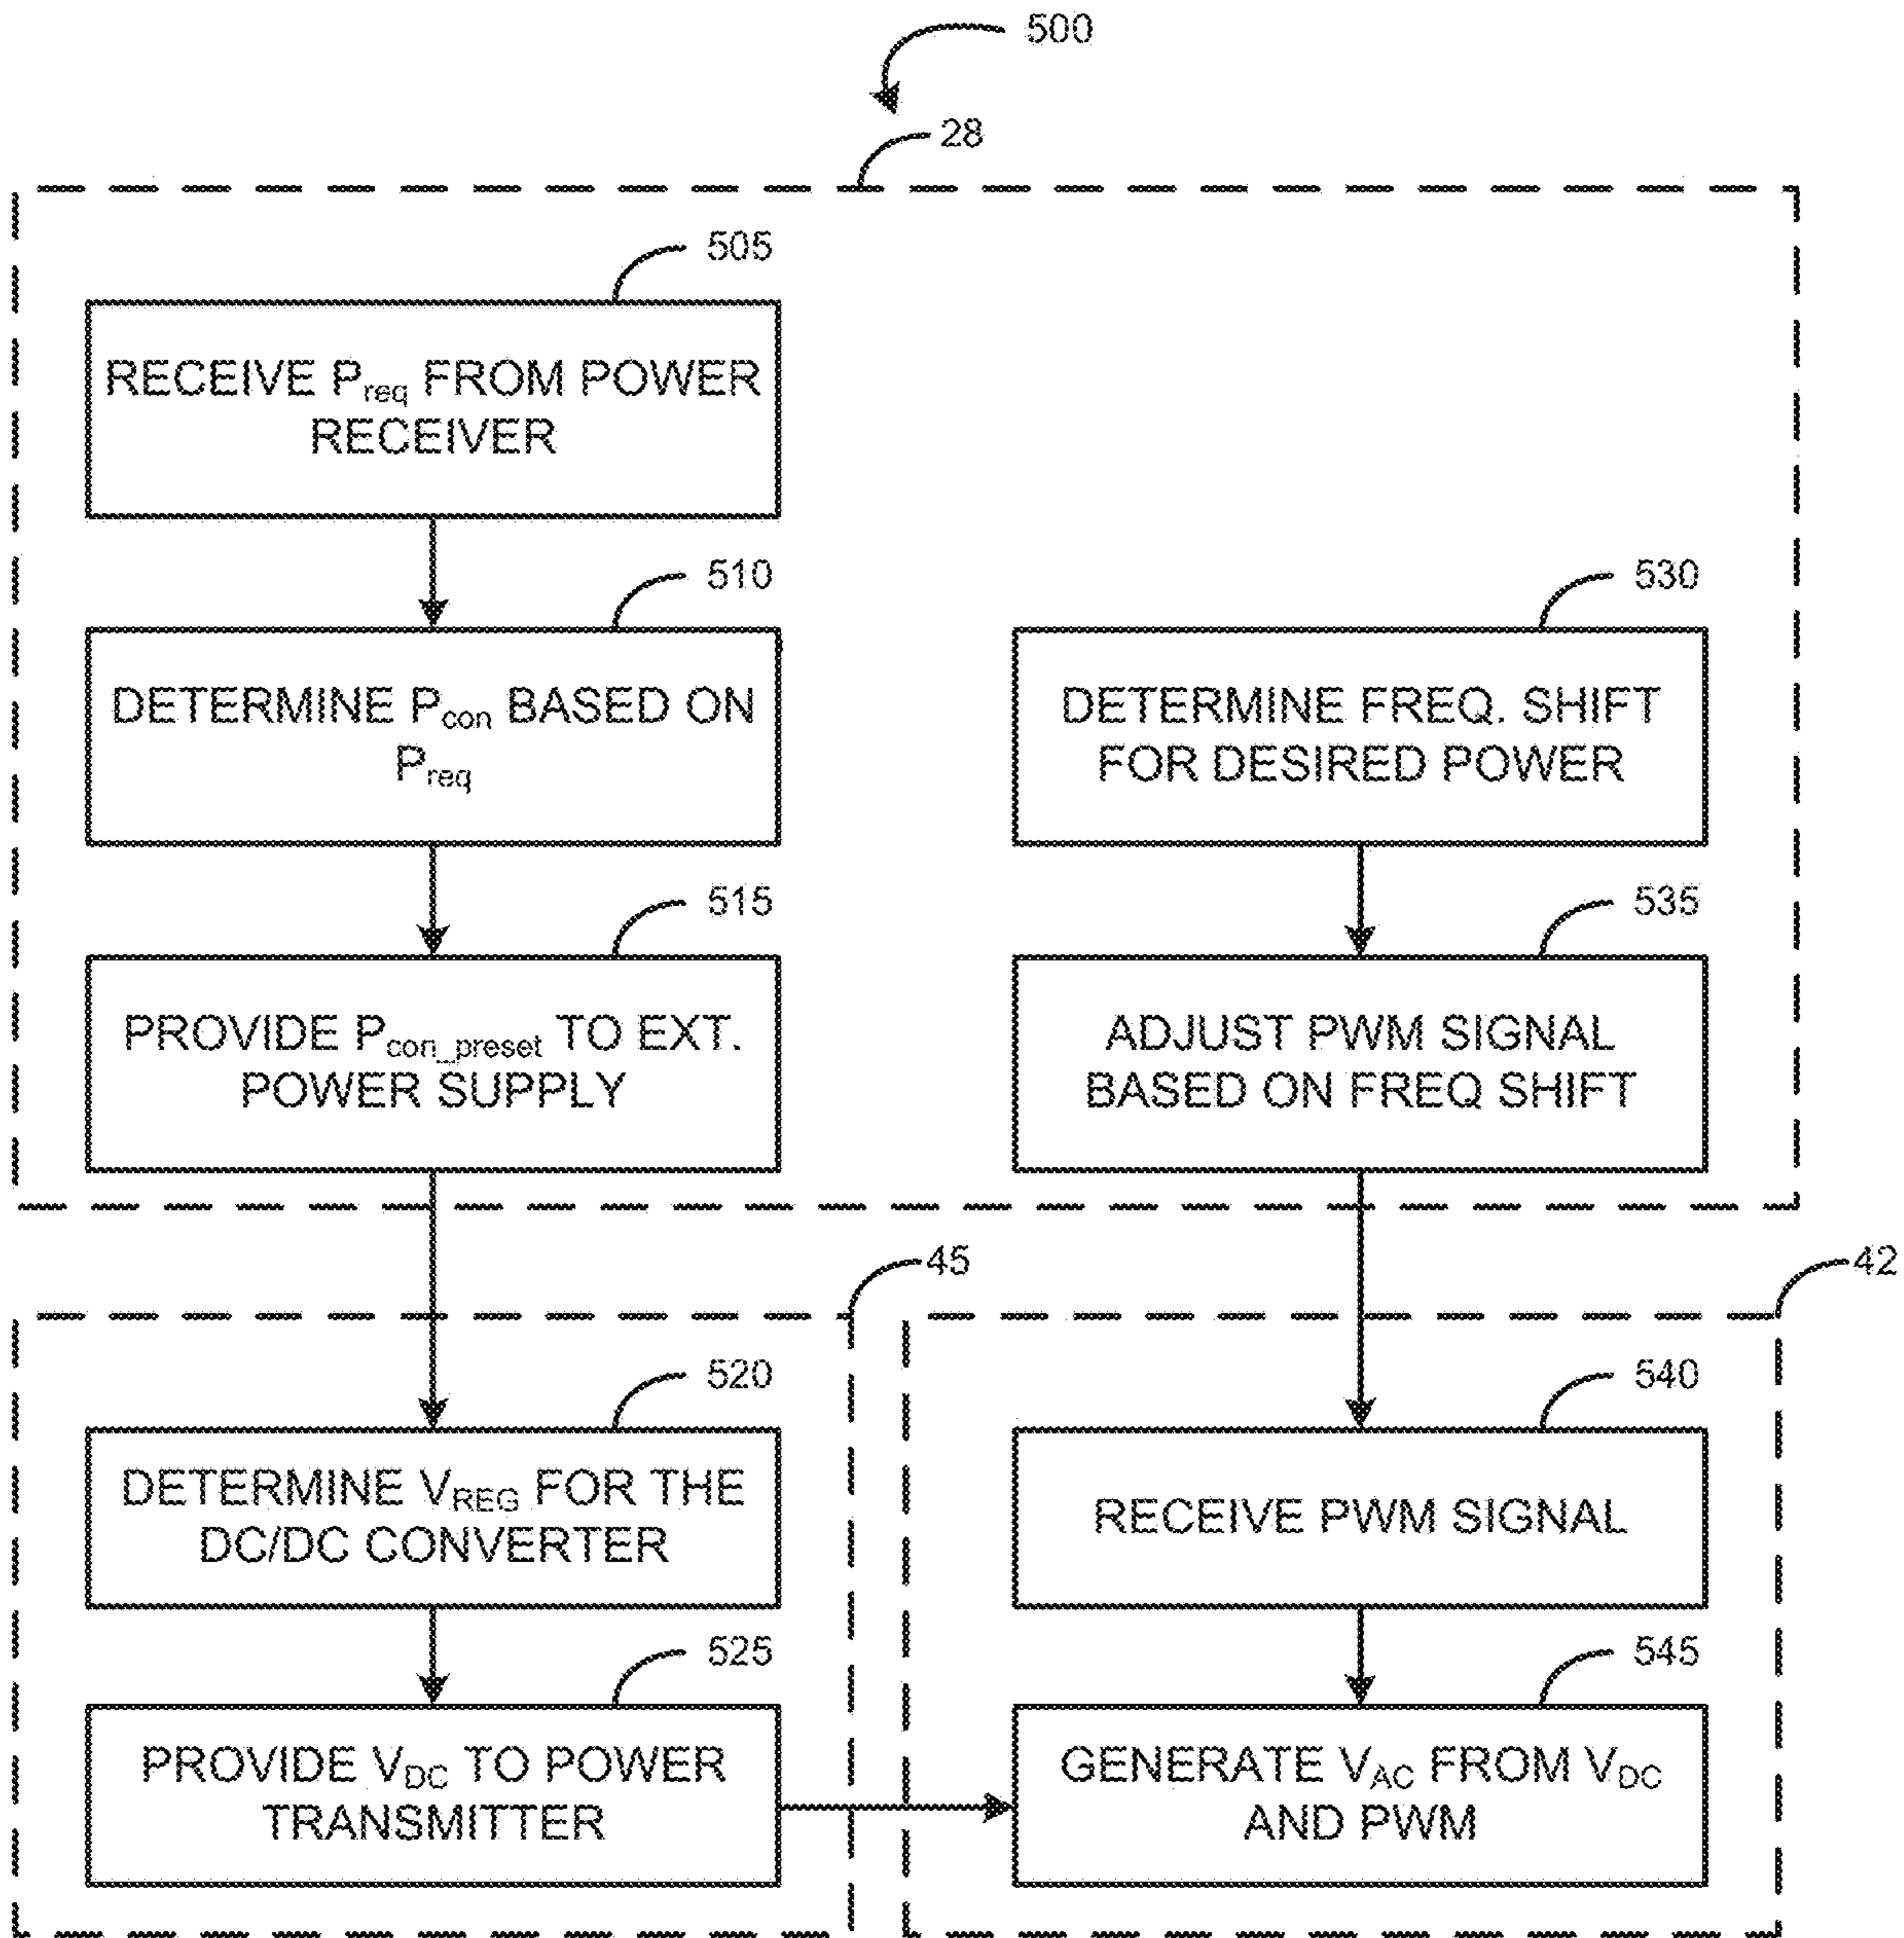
500

28

505

RECEIVE $P_{req}$ FROM POWER RECEIVER

510

DETERMINE $P_{con}$ BASED ON $P_{req}$

515

PROVIDE $P_{con\_preset}$ TO EXT. POWER SUPPLY

530

DETERMINE FREQ. SHIFT FOR DESIRED POWER

535

ADJUST PWM SIGNAL BASED ON FREQ SHIFT

45

42

520

DETERMINE $V_{REG}$ FOR THE DC/DC CONVERTER

525

PROVIDE $V_{DC}$ TO POWER TRANSMITTER

540

RECEIVE PWM SIGNAL

545

GENERATE $V_{AC}$ FROM $V_{DC}$ AND PWM